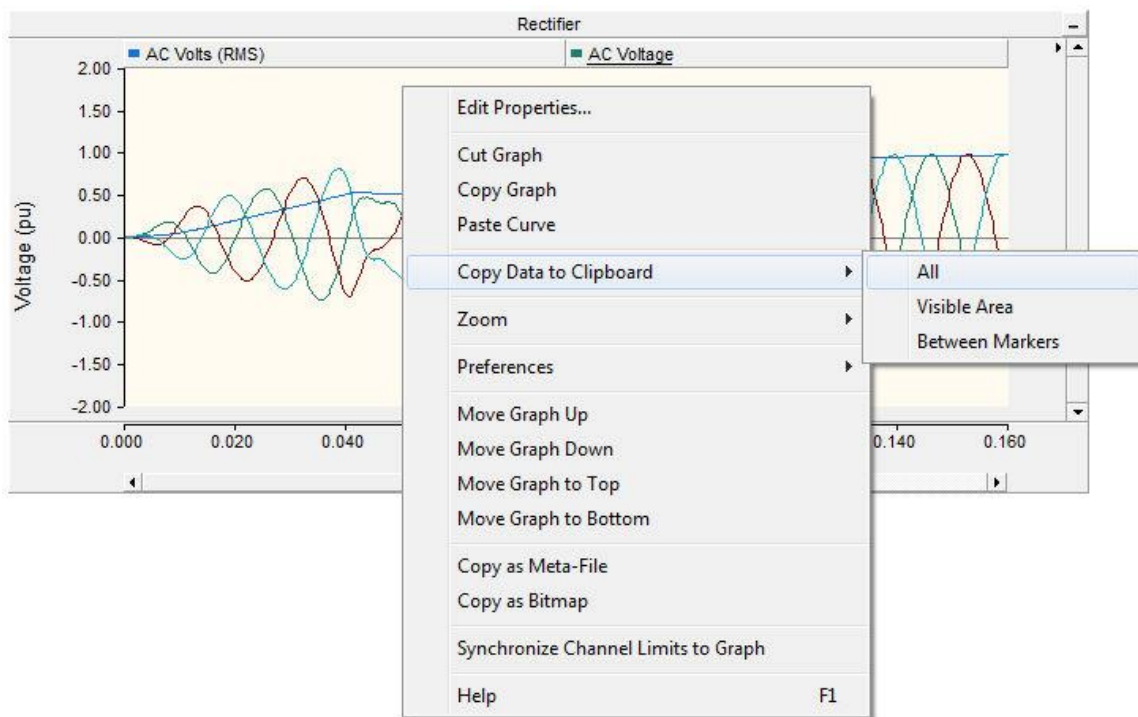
Rectifier

AC Volts (RMS)
AC Voltage

Voltage (pu)

2.00
1.50
1.00
0.50
0.00
-0.50
-1.00
-1.50
-2.00

0.000
0.020
0.040
0.140
0.160

Edit Properties...
Cut Graph
Copy Graph
Paste Curve
Copy Data to Clipboard
Zoom
Preferences
Move Graph Up
Move Graph Down
Move Graph to Top
Move Graph to Bottom
Copy as Meta-File
Copy as Bitmap
Synchronize Channel Limits to Graph
Help F1

All
Visible Area
Between Markers